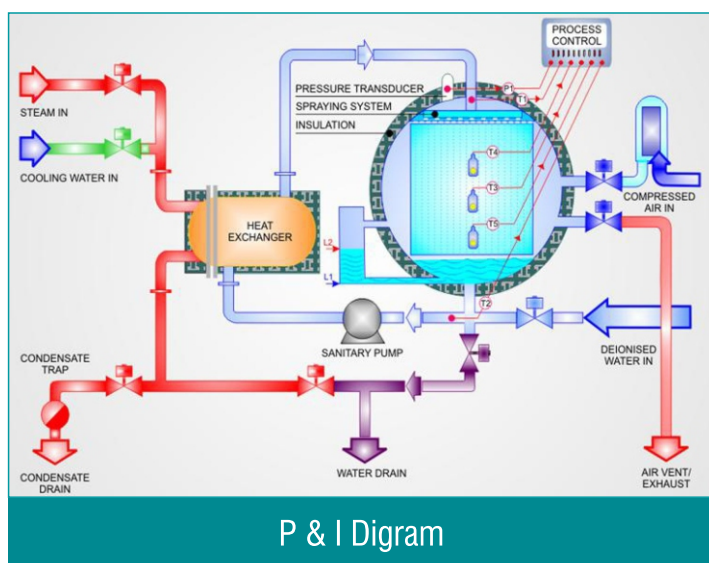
PROCESS CONTROL

STEAM IN

COOLING WATER IN

PRESSURE TRANSDUCER

SPRAYING SYSTEM

INSULATION

P1

T1

T4

T3

T5

T2

HEAT EXCHANGER

L2

L1

COMPRESSED AIR IN

SANITARY PUMP

DEIONISED WATER IN

CONDENSATE TRAP

CONDENSATE DRAIN

WATER DRAIN

AIR VENT/ EXHAUST

P & I Digram